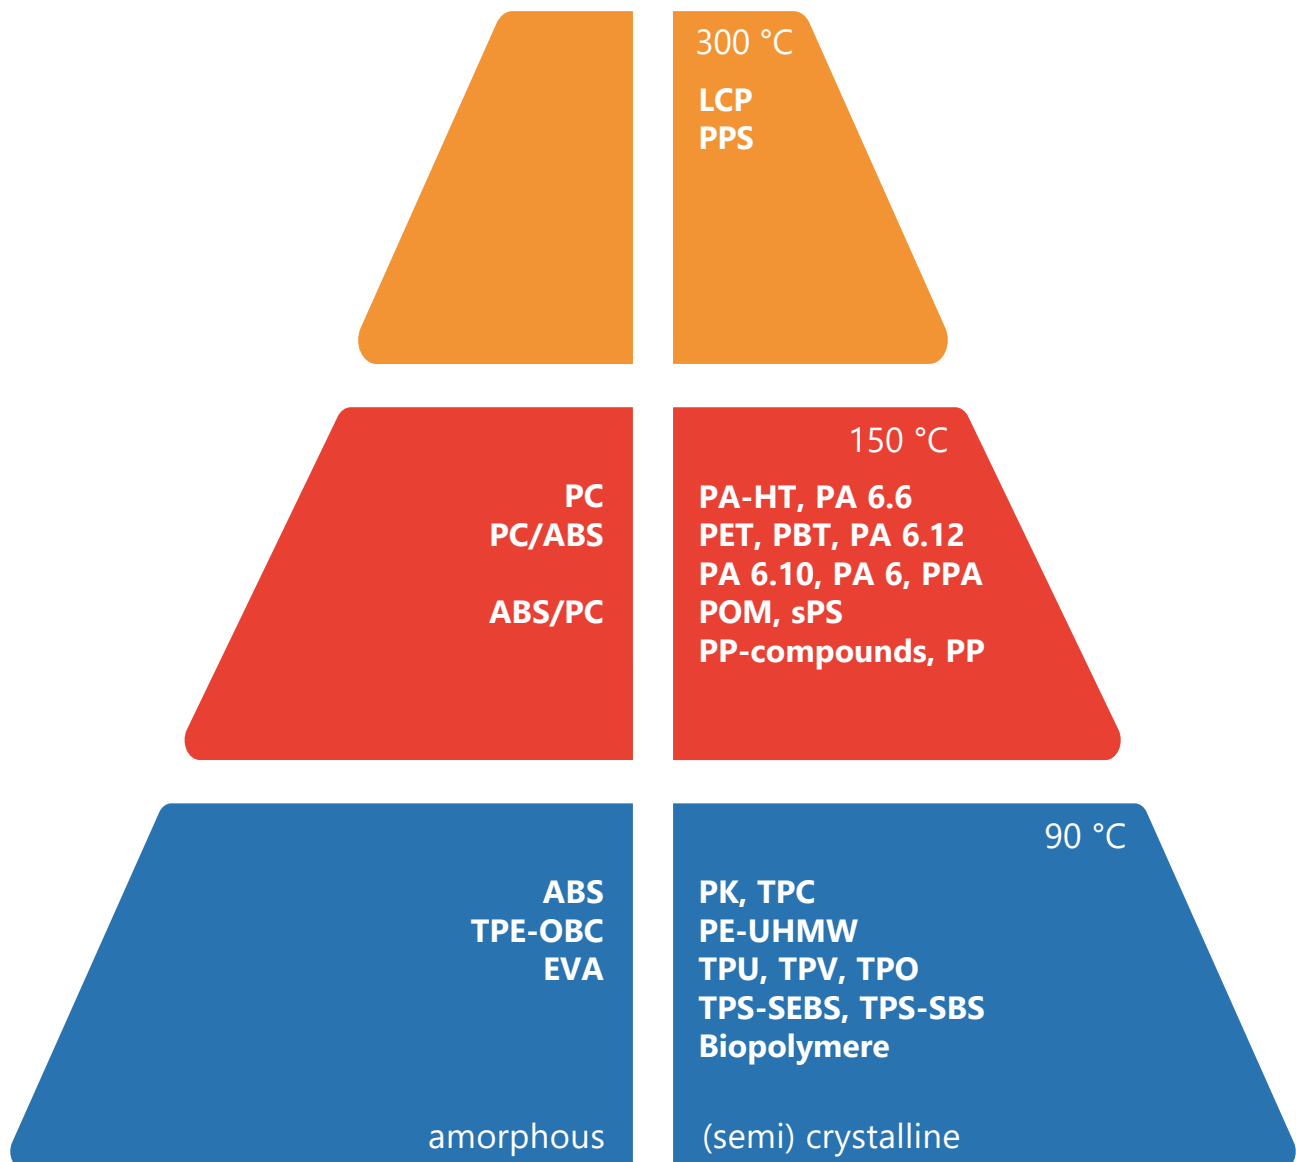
300 °C

LCP
PPS

150 °C

PC
PC/ABS

ABS/PC

PA-HT, PA 6.6
PET, PBT, PA 6.12
PA 6.10, PA 6, PPA
POM, sPS
PP-compounds, PP

90 °C

ABS
TPE-OBC
EVA

PK, TPC
PE-UHMW
TPU, TPV, TPO
TPS-SEBS, TPS-SBS
Biopolymere

amorphous

(semi) crystalline